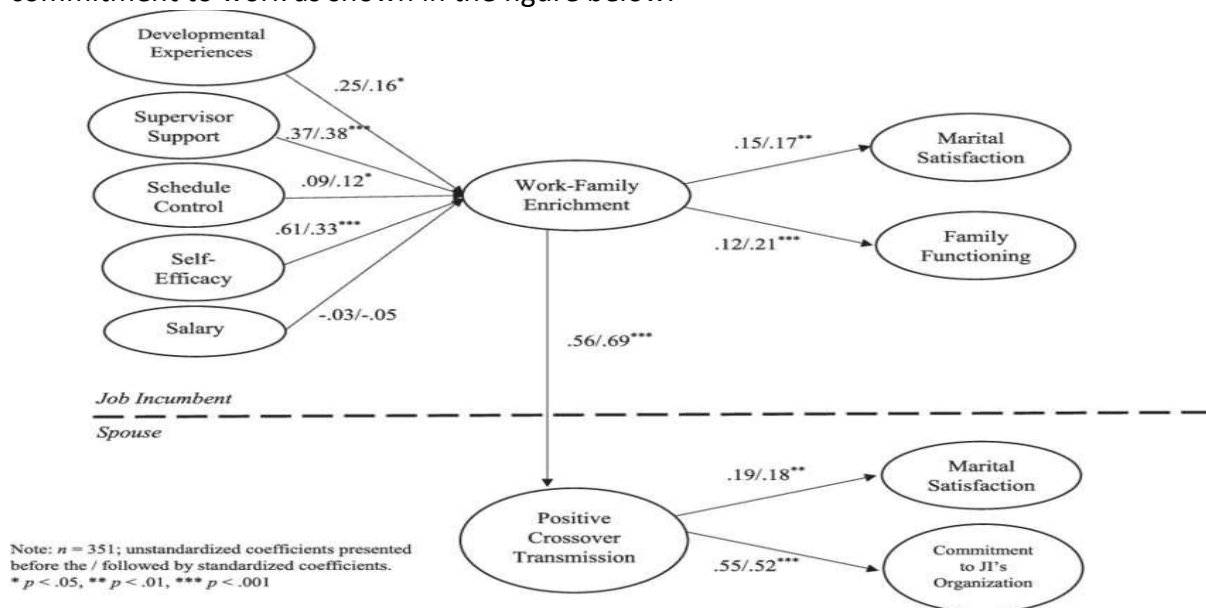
commitment to work as shown in the figure below.

Developmental Experiences

.25/.16*

Supervisor Support

.37/.38***

Schedule Control

.09/.12*

.61/.33***

Self-Efficacy

Salary

-.03/-.05

Work-Family Enrichment

.15/.17**

Marital Satisfaction

.12/.21***

Family Functioning

.56/.69***

Job Incumbent

Spouse

.19/.18**

Marital Satisfaction

Positive Crossover Transmission

.55/.52***

Commitment to JI's Organization

Note: $n$ = 351; unstandardized coefficients presented before the / followed by standardized coefficients.
* $p$ < .05, ** $p$ < .01, *** $p$ < .001